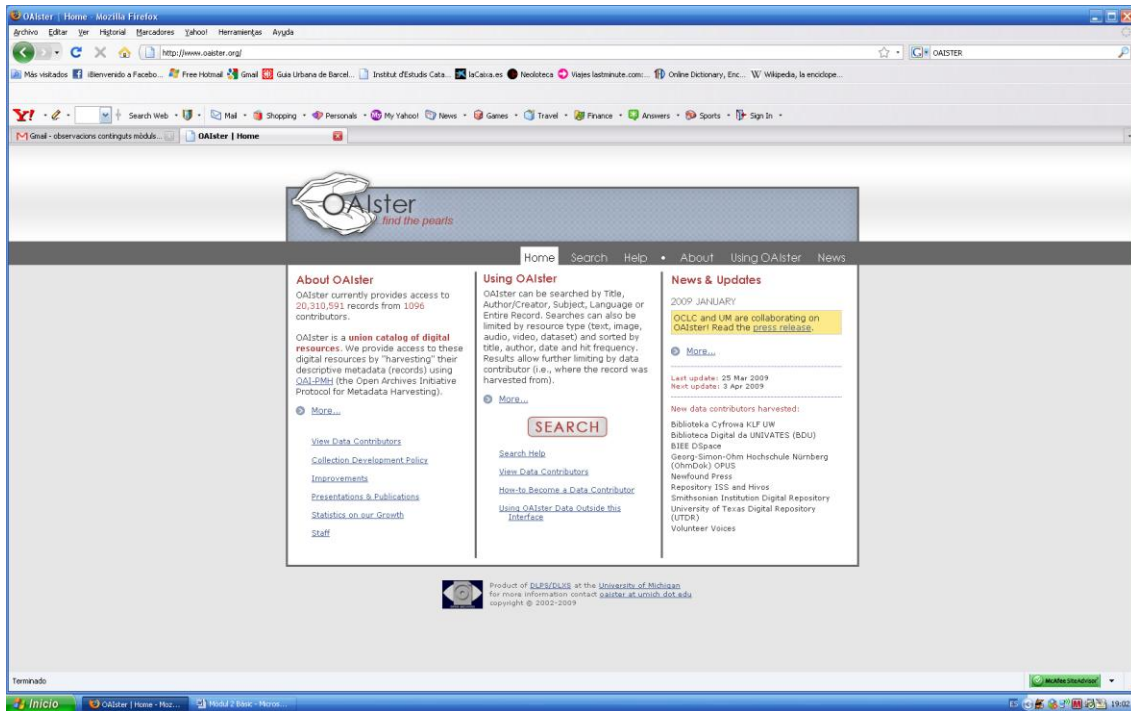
OAIster | Home - Mozilla Firefox

Archivo Editar Ver Historial Marcadores Yahoo! Herramientas Ayuda

http://www.oaister.org/

OAISTER

Más visitados ¡Bienvenido a Facebo... Free Hotmail Gmail Guia Urbana de Barcel... Institut d'Estudis Cata... laCaixa.es Neoloteca Viajes lastminute.com:... Online Dictionary, Enc... Wikipedia, la enciclope...

Y! Search Web Mail Shopping Personals My Yahoo! News Games Travel Finance Answers Sports Sign In

Gmail - observacions continguts mòduls... OAIster | Home

OAIster
find the pearls

Home Search Help • About Using OAIster News

About OAIster

OAIster currently provides access to 20,310,591 records from 1096 contributors.

OAIster is a union catalog of digital resources. We provide access to these digital resources by "harvesting" their descriptive metadata (records) using OAI-PMH (the Open Archives Initiative Protocol for Metadata Harvesting).

More...

View Data Contributors
Collection Development Policy
Improvements
Presentations & Publications
Statistics on our Growth
Staff

Using OAIster

OAIster can be searched by Title, Author/Creator, Subject, Language or Entire Record. Searches can also be limited by resource type (text, image, audio, video, dataset) and sorted by title, author, date and hit frequency. Results allow further limiting by data contributor (i.e., where the record was harvested from).

More...

SEARCH

Search Help
View Data Contributors
How-to Become a Data Contributor
Using OAIster Data Outside this Interface

News & Updates

2009 JANUARY

OCLC and UM are collaborating on OAIster! Read the press release.

More...

Last update: 25 Mar 2009
Next update: 3 Apr 2009

New data contributors harvested:

Biblioteka Cyfrowa KLF UW
Biblioteca Digital da UNIVATES (BDU)
BIEE DSpace
Georg-Simon-Ohm Hochschule Nürnberg (OhmDok) OPUS
Newfound Press
Repository ISS and Hivos
Smithsonian Institution Digital Repository
University of Texas Digital Repository (UTDR)
Volunteer Voices

Product of DLPS/DLXS at the University of Michigan
for more information contact oaister at umich dot edu
copyright © 2002-2009

Terminado

McAfee SiteAdvisor

Inicio OAIster | Home - Moz... Mòdul 2 Bàsic - Micros...

19:02